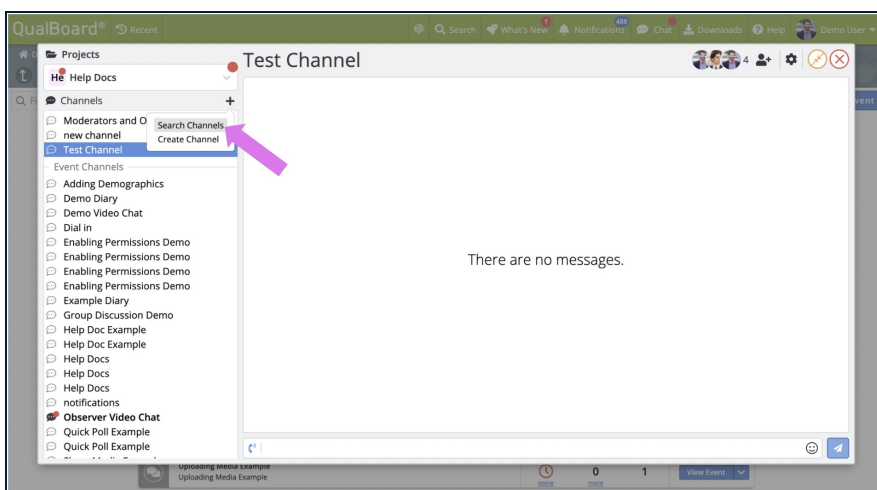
QualBoard® Recent

Search What's New 1 Notifications 488 Chat Downloads Help Demo User

Projects

He Help Docs

Channels +

Moderators and O

new channel

Test Channel

Search Channels

Create Channel

Event Channels

Adding Demographics

Demo Diary

Demo Video Chat

Dial in

Enabling Permissions Demo

Enabling Permissions Demo

Enabling Permissions Demo

Enabling Permissions Demo

Example Diary

Group Discussion Demo

Help Doc Example

Help Doc Example

Help Docs

Help Docs

Help Docs

notifications

Observer Video Chat

Quick Poll Example

Quick Poll Example

Test Channel 4

There are no messages.

Uploading Media Example

Uploading Media Example

0 1 View Event

more more

vent